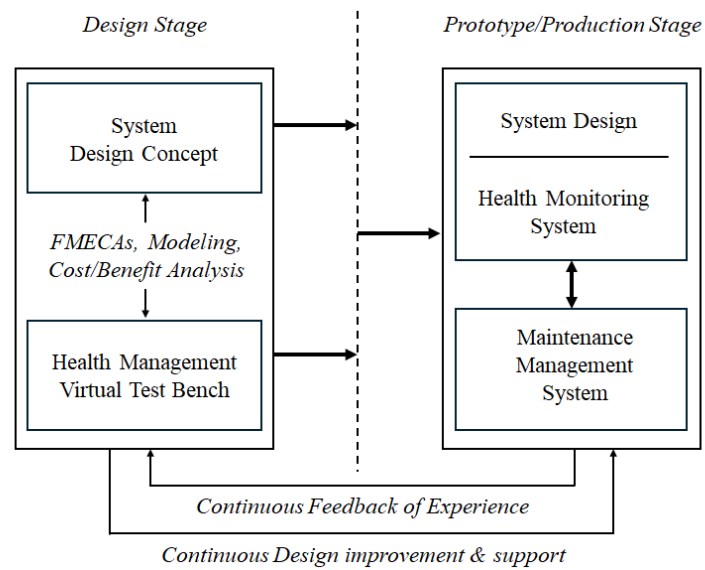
Design Stage

Prototype/Production Stage

System Design Concept

FMECAs, Modeling, Cost/Benefit Analysis

Health Management Virtual Test Bench

System Design

Health Monitoring System

Maintenance Management System

Continuous Feedback of Experience

Continuous Design improvement & support